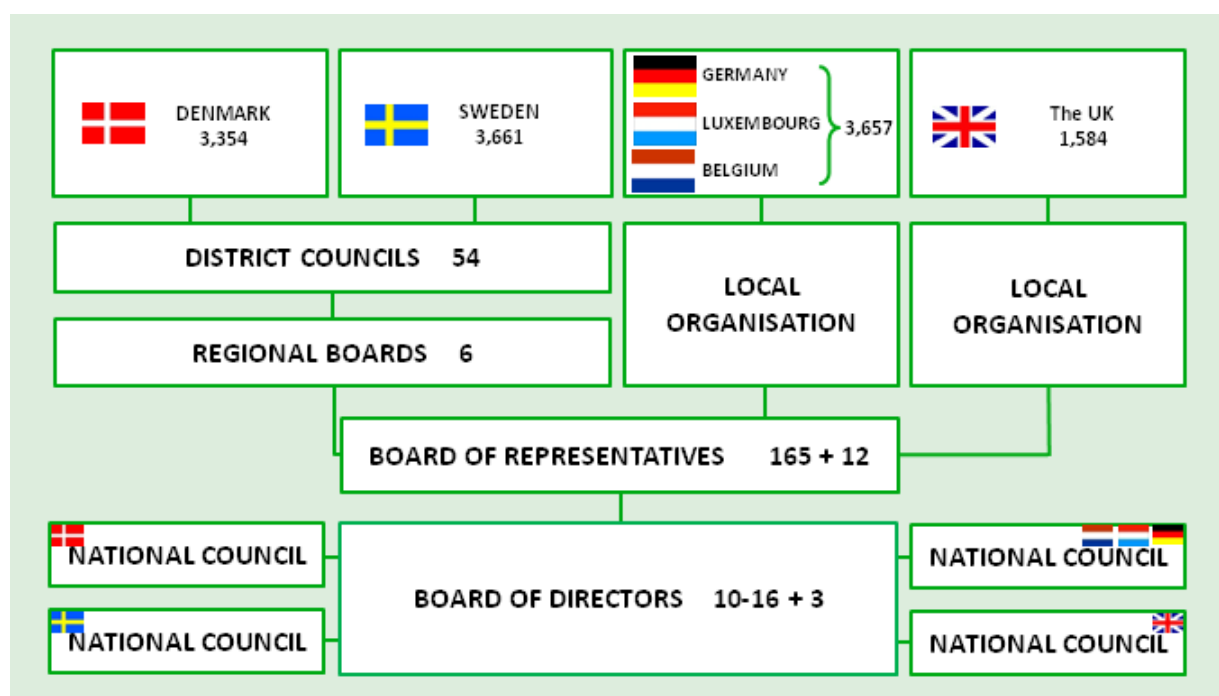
DENMARK
3,354

SWEDEN
3,661

GERMANY
LUXEMBOURG
BELGIUM
3,657

The UK
1,584

DISTRICT COUNCILS 54

REGIONAL BOARDS 6

LOCAL ORGANISATION

LOCAL ORGANISATION

BOARD OF REPRESENTATIVES 165 + 12

NATIONAL COUNCIL

NATIONAL COUNCIL

BOARD OF DIRECTORS 10-16 + 3

NATIONAL COUNCIL

NATIONAL COUNCIL